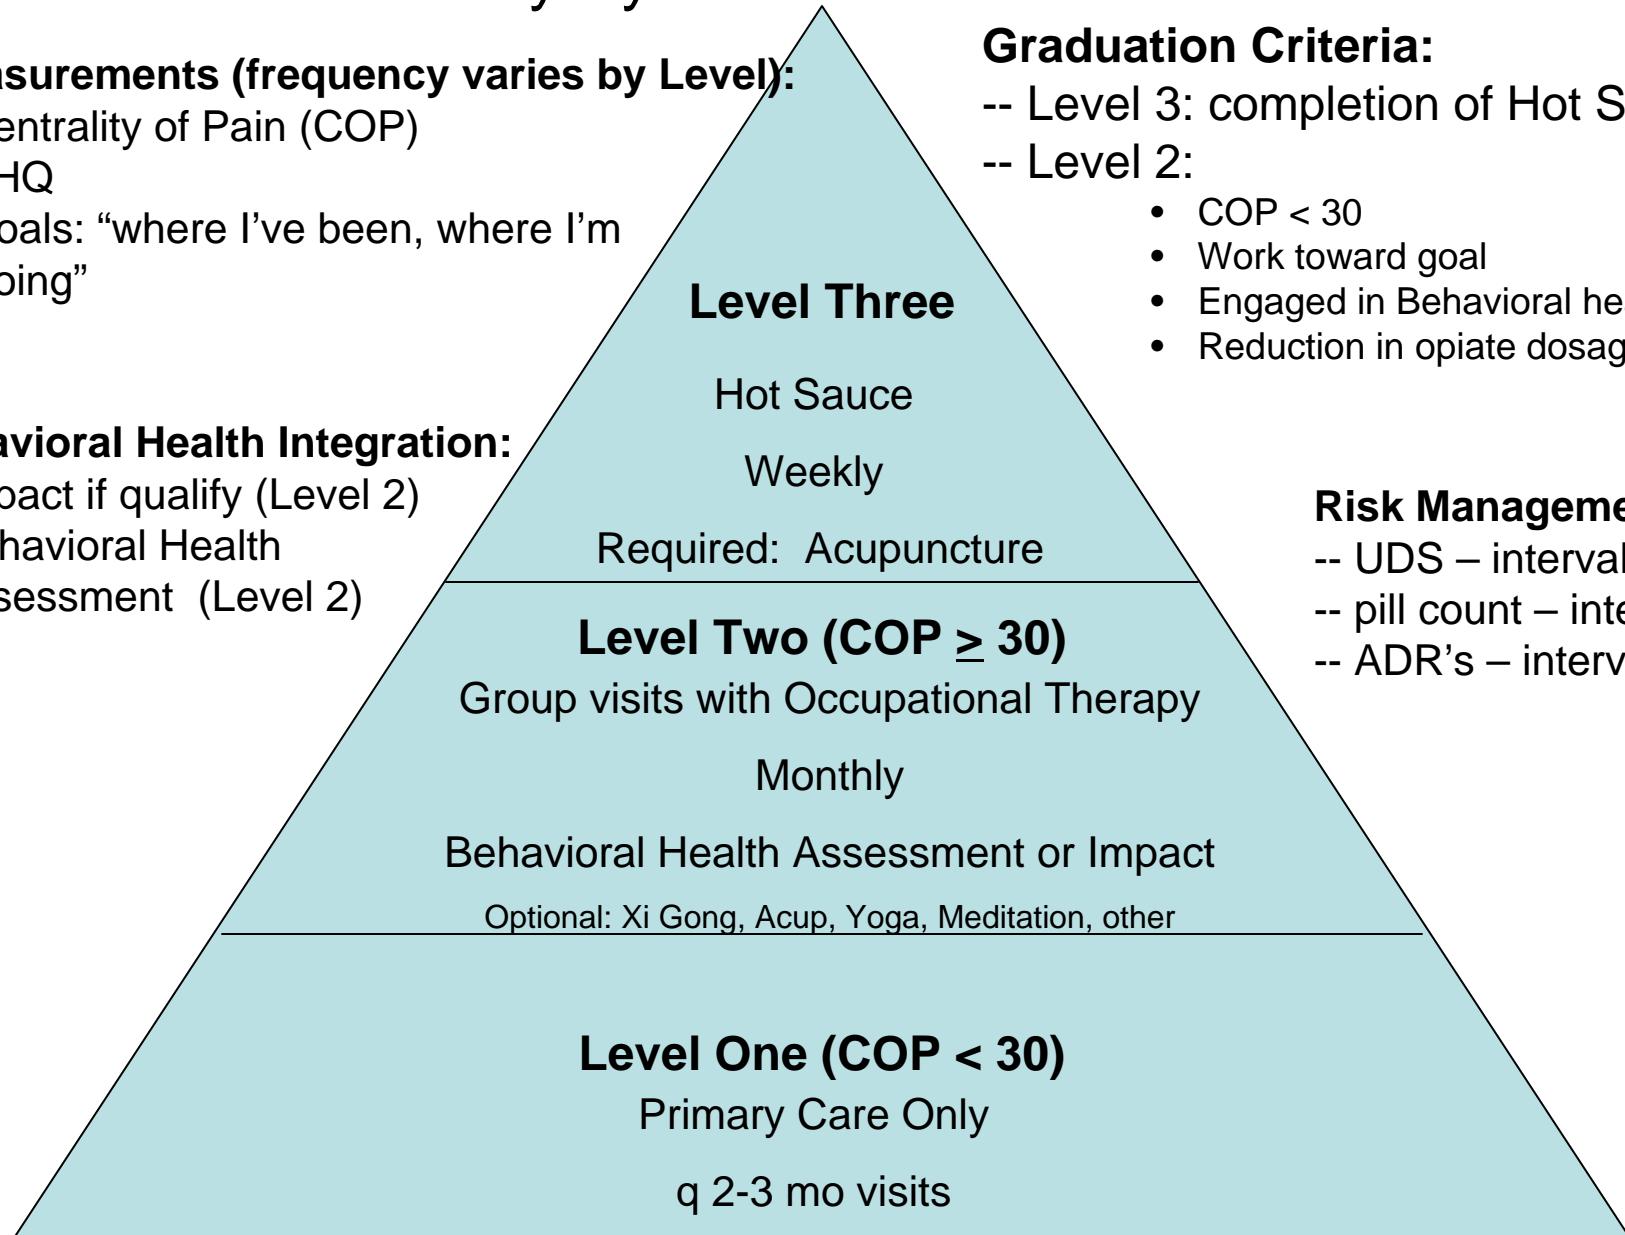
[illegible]

asurements (frequency varies by Level):
entrality of Pain (COP)
HQ
oals: "where I've been, where I'm
oing"

avioral Health Integration:
pact if qualify (Level 2)
havioral Health
sessment (Level 2)

Graduation Criteria:
-- Level 3: completion of Hot S
-- Level 2:
• COP < 30
• Work toward goal
• Engaged in Behavioral he
• Reduction in opiate dosag

Risk Manageme
-- UDS – interval
-- pill count – inte
-- ADR's – interv

Level Three

Hot Sauce

Weekly

Required: Acupuncture

Level Two (COP $\geq$ 30)
Group visits with Occupational Therapy

Monthly

Behavioral Health Assessment or Impact

Optional: Xi Gong, Acup, Yoga, Meditation, other

Level One (COP < 30)
Primary Care Only

q 2-3 mo visits